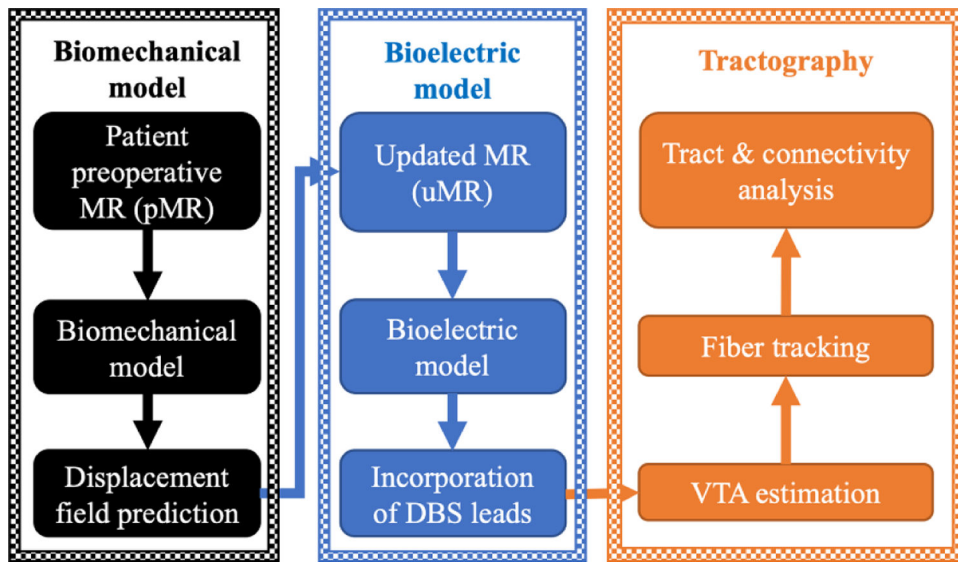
Biomechanical model

Patient preoperative MR (pMR)

Biomechanical model

Displacement field prediction

Bioelectric model

Updated MR (uMR)

Bioelectric model

Incorporation of DBS leads

Tractography

Tract & connectivity analysis

Fiber tracking

VTA estimation